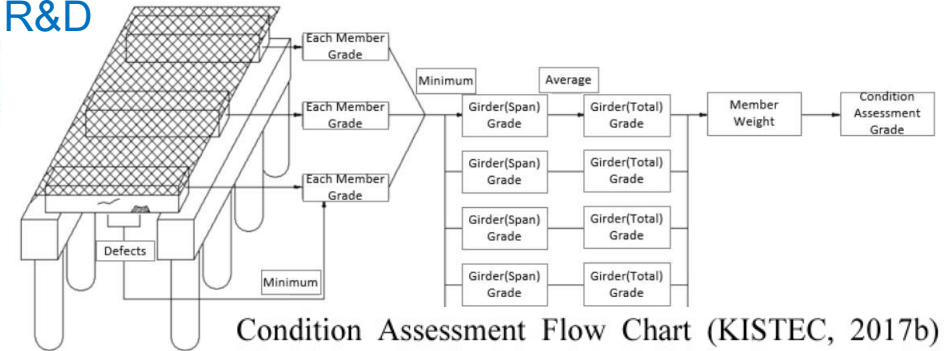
R&D

Each Member Grade

Each Member Grade

Each Member Grade

Defects

Minimum

Minimum

Average

Girder(Span) Grade

Girder(Total) Grade

Member Weight

Condition Assessment Grade

Girder(Span) Grade

Girder(Total) Grade

Girder(Span) Grade

Girder(Total) Grade

Girder(Span) Grade

Girder(Total) Grade

Condition Assessment Flow Chart (KISTEC, 2017b)